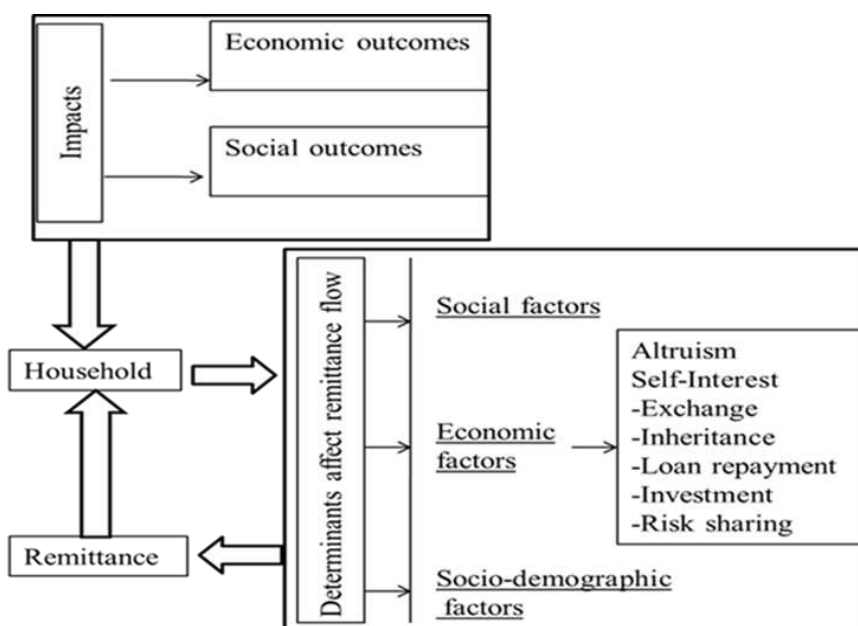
Impacts

Economic outcomes

Social outcomes

Household

Remittance

Determinants affect remittance flow

Social factors

Economic factors

Altruism
Self-Interest
-Exchange
-Inheritance
-Loan repayment
-Investment
-Risk sharing

Socio-demographic factors